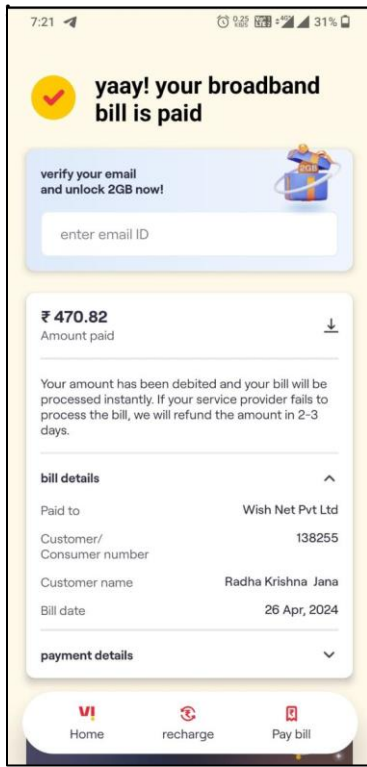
7:21

0.25 KB/S 4G 31%

yaay! your broadband bill is paid

verify your email and unlock 2GB now!

2GB

enter email ID

₹ 470.82
Amount paid

Your amount has been debited and your bill will be processed instantly. If your service provider fails to process the bill, we will refund the amount in 2-3 days.

bill details

| Paid to | Wish Net Pvt Ltd |
|---|---|
| Customer/ Consumer number | 138255 |
| Customer name | Radha Krishna Jana |
| Bill date | 26 Apr, 2024 |

payment details

Vi
Home

recharge

Pay bill